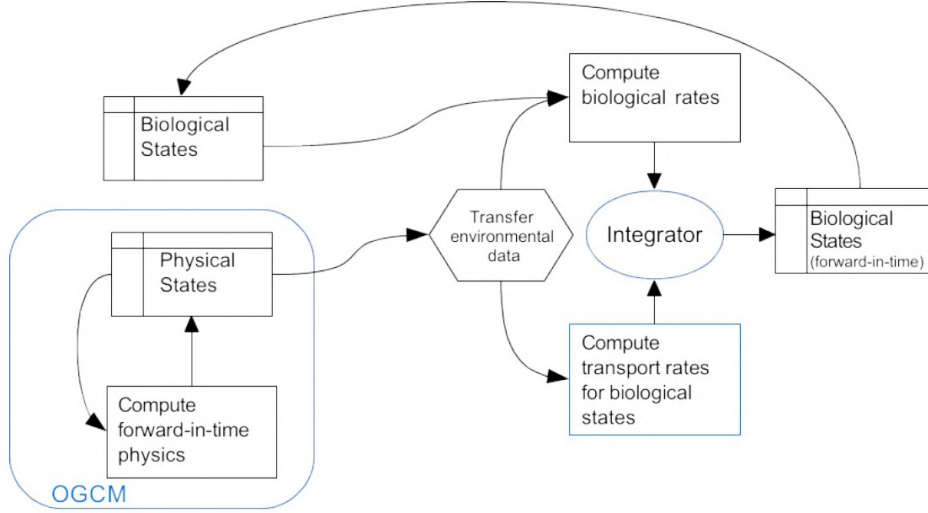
Compute biological rates

Biological States

Transfer environmental data

Integrator

Biological States (forward-in-time)

Physical States

Compute forward-in-time physics

Compute transport rates for biological states

OGCM